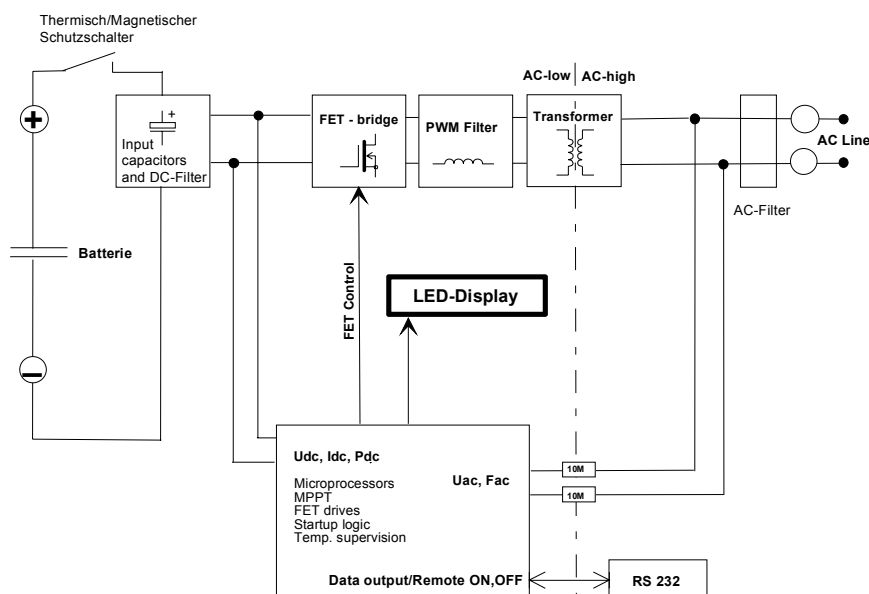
Thermisch/Magnetischer Schutzschalter

+

Input capacitors and DC-Filter

FET - bridge

PWM Filter

AC-low

AC-high

Transformer

AC Line

AC-Filter

Batterie

FET Control

LED-Display

Udc, Idc, Pdc

Microprocessors
MPPT
FET drives
Startup logic
Temp. supervision

Uac, Fac

10M

10M

Data output/Remote ON,OFF

RS 232